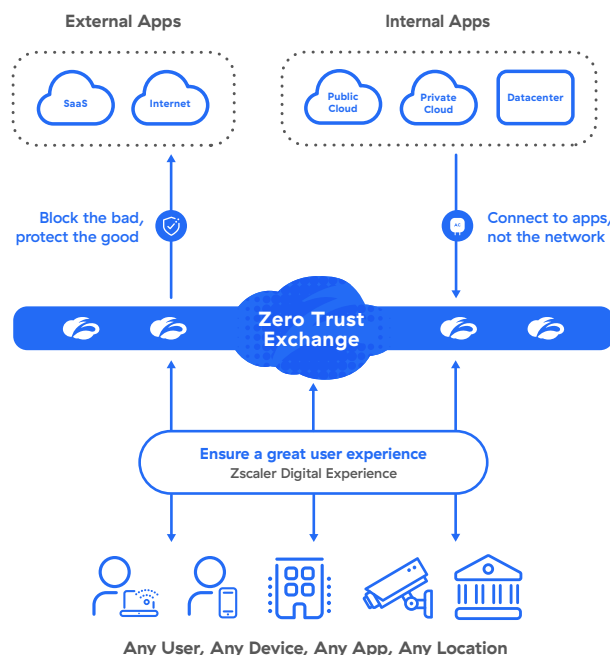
External Apps

Internal Apps

SaaS

Internet

Public Cloud

Private Cloud

Datacenter

Block the bad, protect the good

AC

Connect to apps, not the network

Zero Trust Exchange

Ensure a great user experience
Zscaler Digital Experience

Any User, Any Device, Any App, Any Location